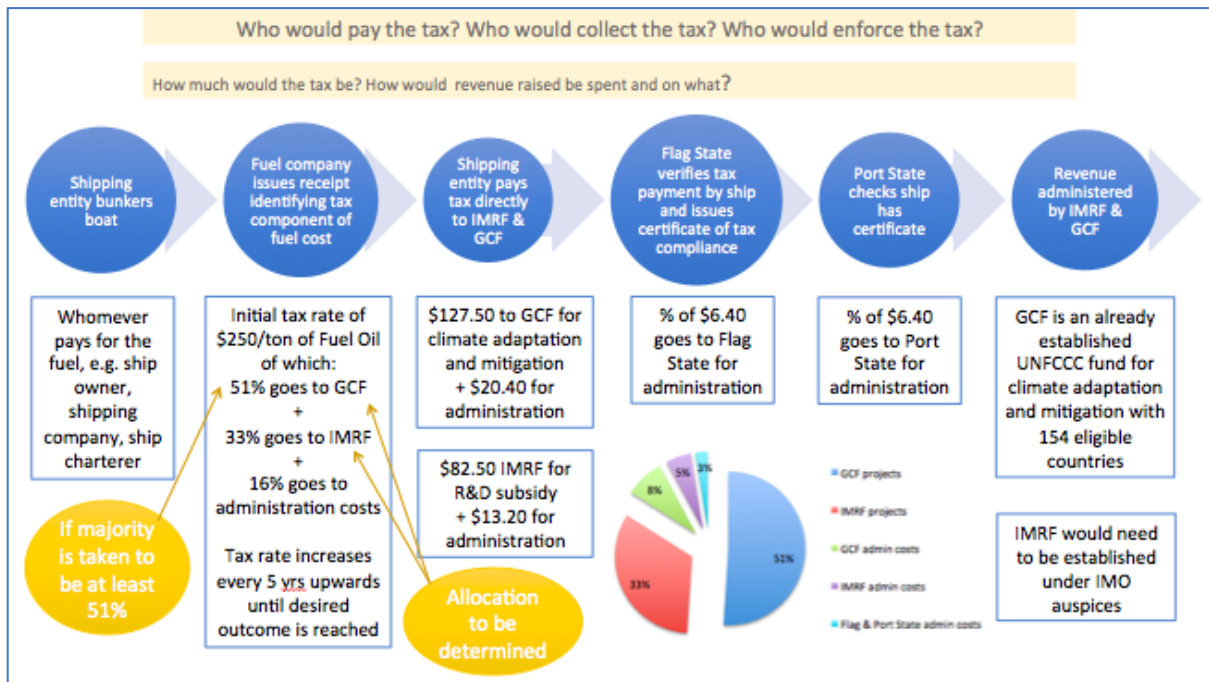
Who would pay the tax? Who would collect the tax? Who would enforce the tax?

How much would the tax be? How would revenue raised be spent and on what?

Shipping entity bunkers boat

Fuel company issues receipt identifying tax component of fuel cost

Shipping entity pays tax directly to IMRF & GCF

Flag State verifies tax payment by ship and issues certificate of tax compliance

Port State checks ship has certificate

Revenue administered by IMRF & GCF

Whomever pays for the fuel, e.g. ship owner, shipping company, ship charterer

Initial tax rate of $250/ton of Fuel Oil of which: 51% goes to GCF + 33% goes to IMRF + 16% goes to administration costs

Tax rate increases every 5 yrs upwards until desired outcome is reached

$127.50 to GCF for climate adaptation and mitigation + $20.40 for administration

$82.50 IMRF for R&D subsidy + $13.20 for administration

% of $6.40 goes to Flag State for administration

% of $6.40 goes to Port State for administration

GCF is an already established UNFCCC fund for climate adaptation and mitigation with 154 eligible countries

IMRF would need to be established under IMO auspices

If majority is taken to be at least 51%

Allocation to be determined

51%
33%
8%
5%
3%

GCF projects
IMRF projects
GCF admin costs
IMRF admin costs
Flag & Port State admin costs